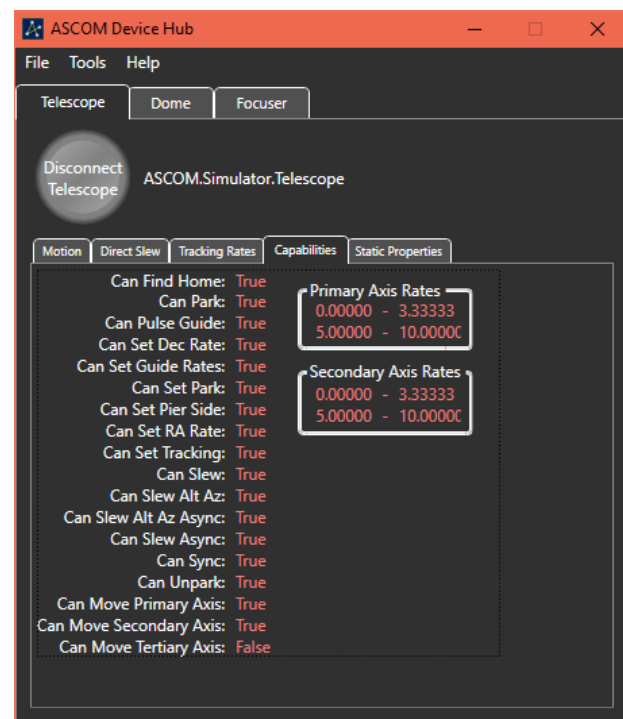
ASCOM Device Hub

File Tools Help

Telescope Dome Focuser

Disconnect Telescope

ASCOM.Simulator.Telescope

Motion Direct Slew Tracking Rates Capabilities Static Properties

Can Find Home: True
Can Park: True
Can Pulse Guide: True
Can Set Dec Rate: True
Can Set Guide Rates: True
Can Set Park: True
Can Set Pier Side: True
Can Set RA Rate: True
Can Set Tracking: True
Can Slew: True
Can Slew Alt Az: True
Can Slew Alt Az Async: True
Can Slew Async: True
Can Sync: True
Can Unpark: True
Can Move Primary Axis: True
Can Move Secondary Axis: True
Can Move Tertiary Axis: False

Primary Axis Rates
0.00000 - 3.33333
5.00000 - 10.0000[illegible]

Secondary Axis Rates
0.00000 - 3.33333
5.00000 - 10.0000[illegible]